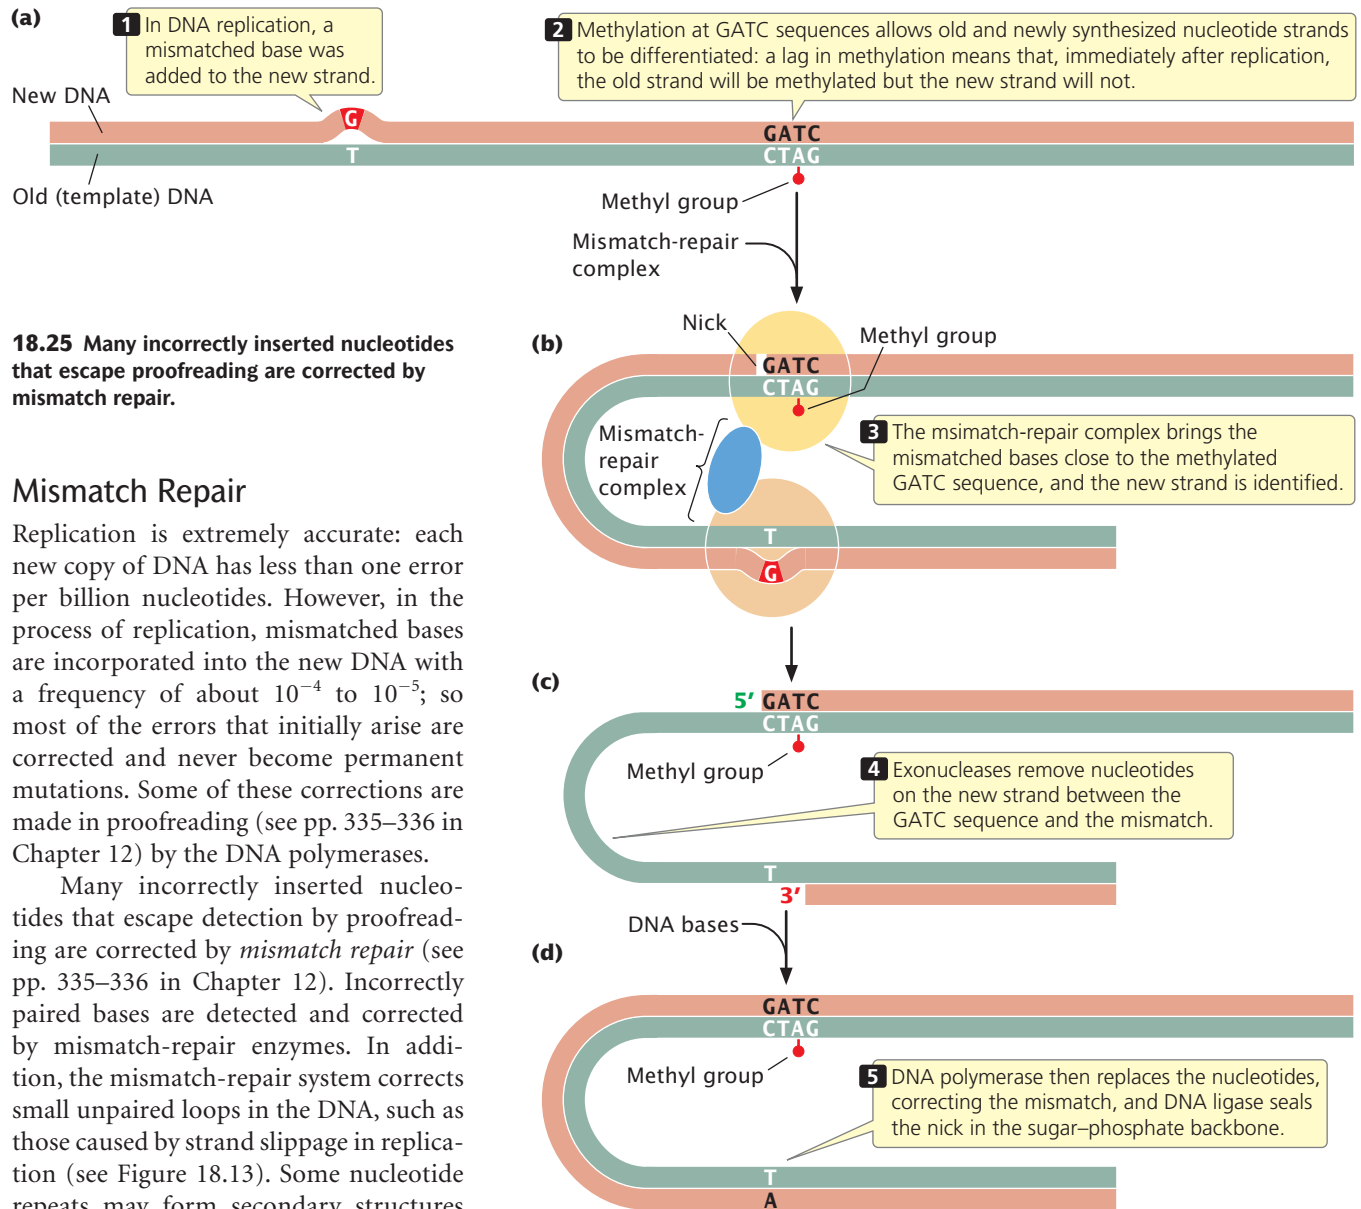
(a)

1 In DNA replication, a mismatched base was added to the new strand.

New DNA

G

T

Old (template) DNA

2 Methylation at GATC sequences allows old and newly synthesized nucleotide strands to be differentiated: a lag in methylation means that, immediately after replication, the old strand will be methylated but the new strand will not.

GATC
CTAG

Methyl group

Mismatch-repair complex

18.25 Many incorrectly inserted nucleotides that escape proofreading are corrected by mismatch repair.

Mismatch Repair

Replication is extremely accurate: each new copy of DNA has less than one error per billion nucleotides. However, in the process of replication, mismatched bases are incorporated into the new DNA with a frequency of about $10^{-4}$ to $10^{-5}$; so most of the errors that initially arise are corrected and never become permanent mutations. Some of these corrections are made in proofreading (see pp. 335–336 in Chapter 12) by the DNA polymerases.

Many incorrectly inserted nucleotides that escape detection by proofreading are corrected by *mismatch repair* (see pp. 335–336 in Chapter 12). Incorrectly paired bases are detected and corrected by mismatch-repair enzymes. In addition, the mismatch-repair system corrects small unpaired loops in the DNA, such as those caused by strand slippage in replication (see Figure 18.13). Some nucleotide repeats may form secondary structures

(b)

Nick

Methyl group

GATC
CTAG

Mismatch-repair complex

3 The msimatch-repair complex brings the mismatched bases close to the methylated GATC sequence, and the new strand is identified.

T
G

(c)

5′ GATC
CTAG

Methyl group

4 Exonucleases remove nucleotides on the new strand between the GATC sequence and the mismatch.

T
3′

DNA bases

(d)

GATC
CTAG

Methyl group

5 DNA polymerase then replaces the nucleotides, correcting the mismatch, and DNA ligase seals the nick in the sugar–phosphate backbone.

T
A